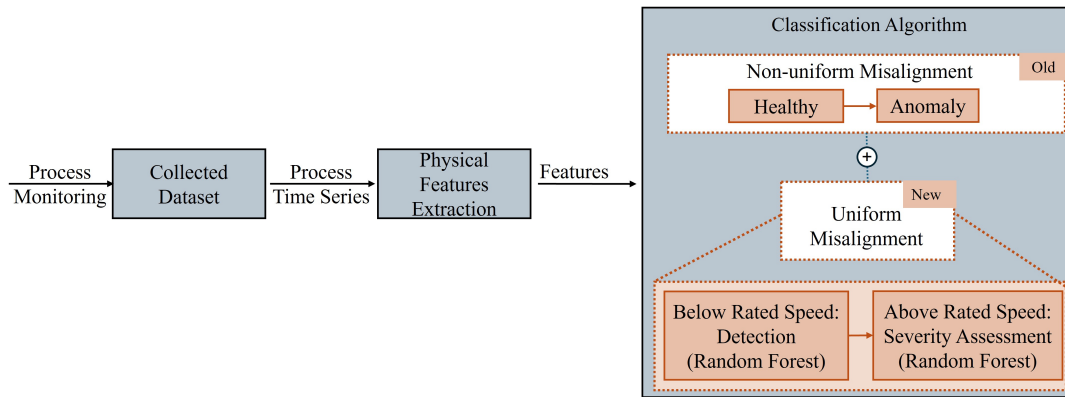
Process Monitoring

Collected Dataset

Process Time Series

Physical Features Extraction

Features

Classification Algorithm

Non-uniform Misalignment

Old

Healthy

Anomaly

+

New

Uniform Misalignment

Below Rated Speed: Detection (Random Forest)

Above Rated Speed: Severity Assessment (Random Forest)